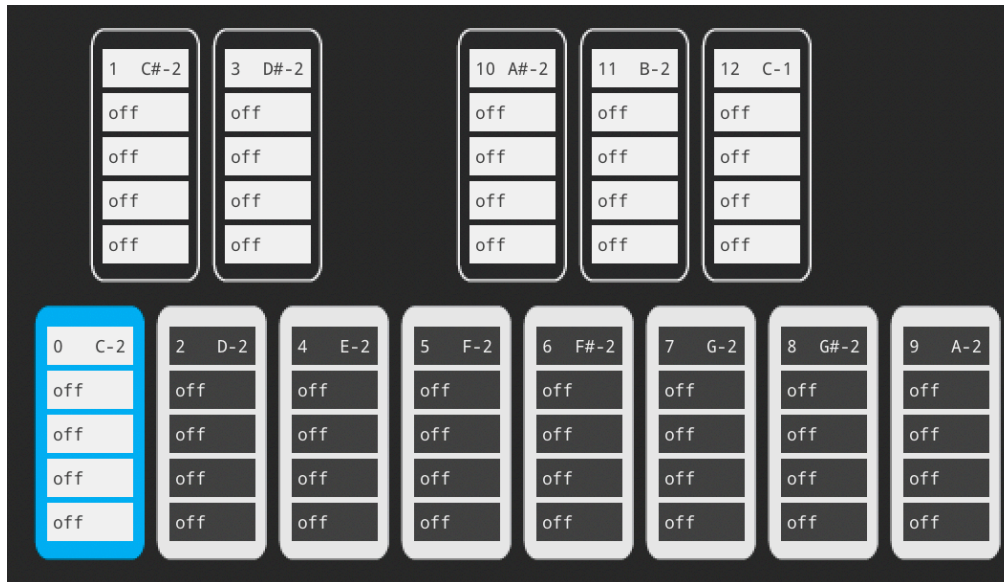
1 C#-2
off
off
off
off

3 D#-2
off
off
off
off

10 A#-2
off
off
off
off

11 B-2
off
off
off
off

12 C-1
off
off
off
off

0 C-2
off
off
off
off

2 D-2
off
off
off
off

4 E-2
off
off
off
off

5 F-2
off
off
off
off

6 F#-2
off
off
off
off

7 G-2
off
off
off
off

8 G#-2
off
off
off
off

9 A-2
off
off
off
off